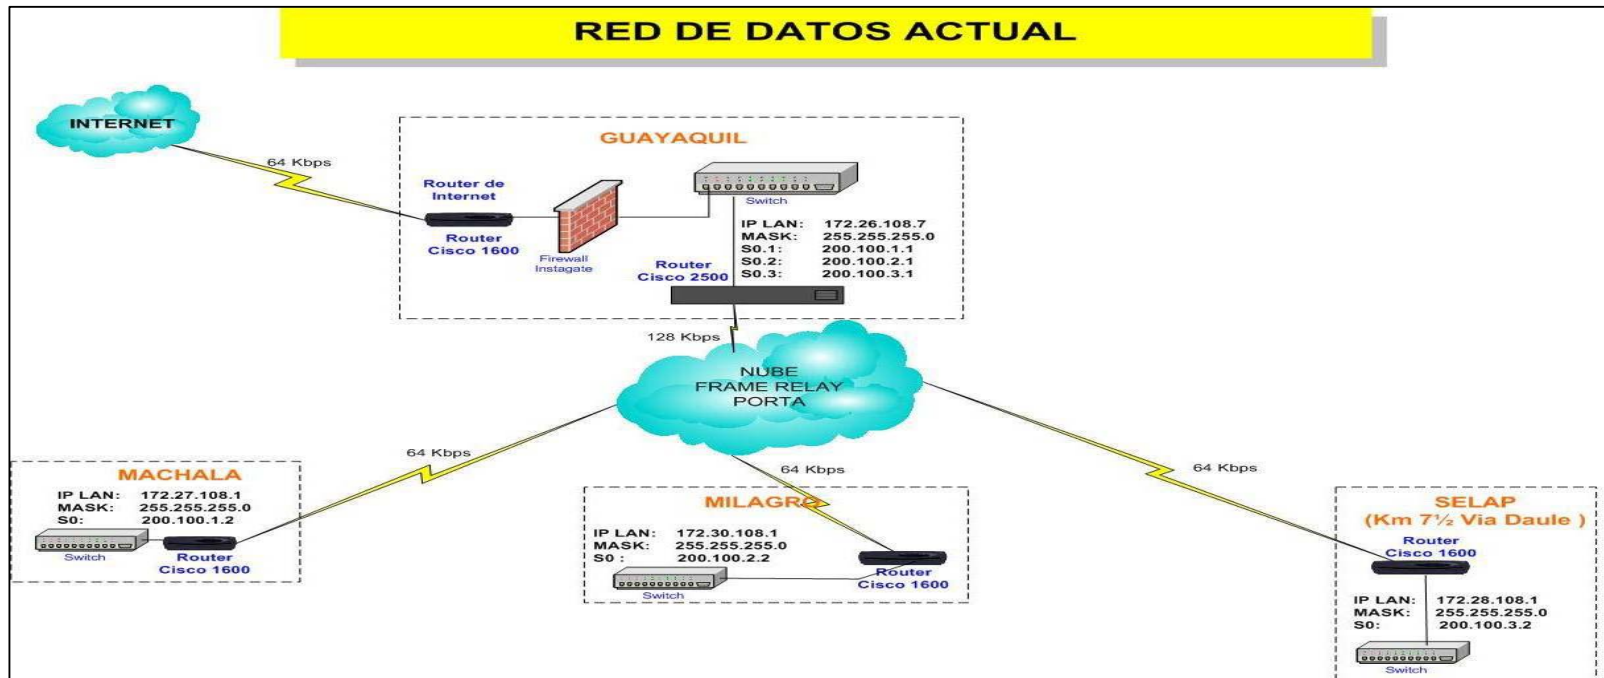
RED DE DATOS ACTUAL

INTERNET

64 Kbps

GUAYAQUIL

Router de Internet

Router Cisco 1600

Firewall Instagate

Switch

IP LAN: 172.26.108.7
MASK: 255.255.255.0
S0.1: 200.100.1.1
S0.2: 200.100.2.1
S0.3: 200.100.3.1

Router Cisco 2500

128 Kbps

NUBE FRAME RELAY PORTA

64 Kbps

64 Kbps

64 Kbps

MACHALA

IP LAN: 172.27.108.1
MASK: 255.255.255.0
S0: 200.100.1.2

Switch

Router Cisco 1600

MILAGRO

IP LAN: 172.30.108.1
MASK: 255.255.255.0
S0 : 200.100.2.2

Switch

Router Cisco 1600

SELAP (Km 7½ Via Daule )

Router Cisco 1600

IP LAN: 172.28.108.1
MASK: 255.255.255.0
S0: 200.100.3.2

Switch